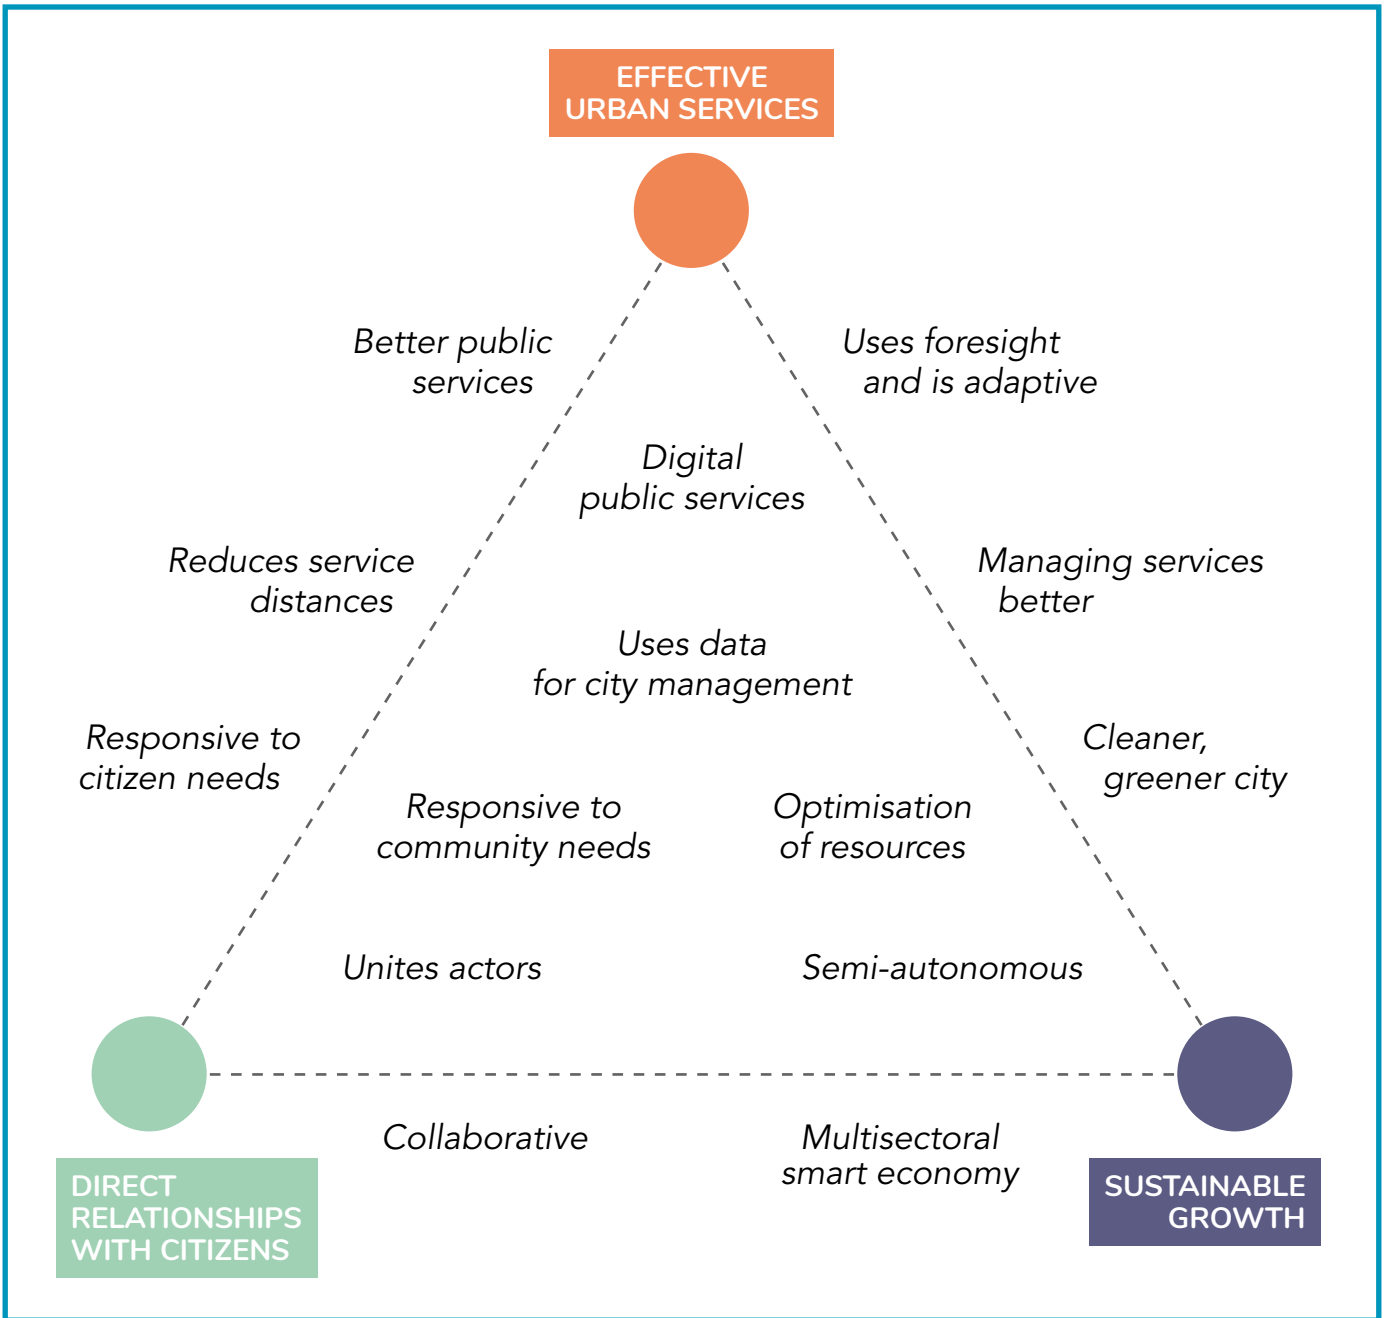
EFFECTIVE URBAN SERVICES

Better public services

Uses foresight and is adaptive

Digital public services

Reduces service distances

Managing services better

Uses data for city management

Responsive to citizen needs

Cleaner, greener city

Responsive to community needs

Optimisation of resources

Unites actors

Semi-autonomous

Collaborative

Multisectoral smart economy

DIRECT RELATIONSHIPS WITH CITIZENS

SUSTAINABLE GROWTH